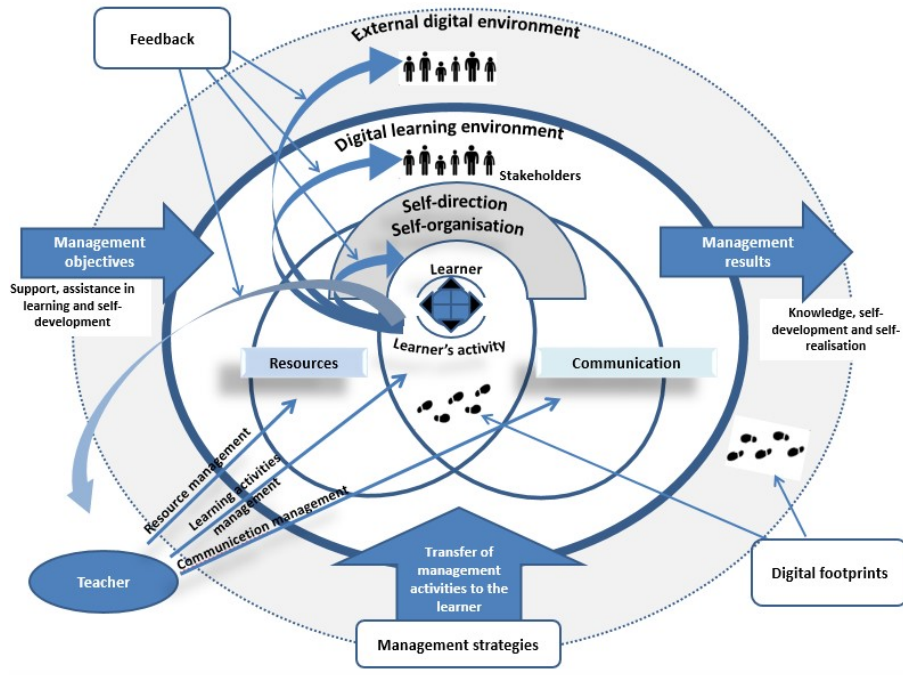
Feedback

External digital environment

Digital learning environment

Stakeholders

Self-direction
Self-organisation

Management objectives

Support, assistance in learning and self-development

Learner

Learner's activity

Management results

Knowledge, self-development and self-realisation

Resources

Communication

Resource management

Learning activities management

Communicetion management

Teacher

Transfer of management activities to the learner

Digital footprints

Management strategies